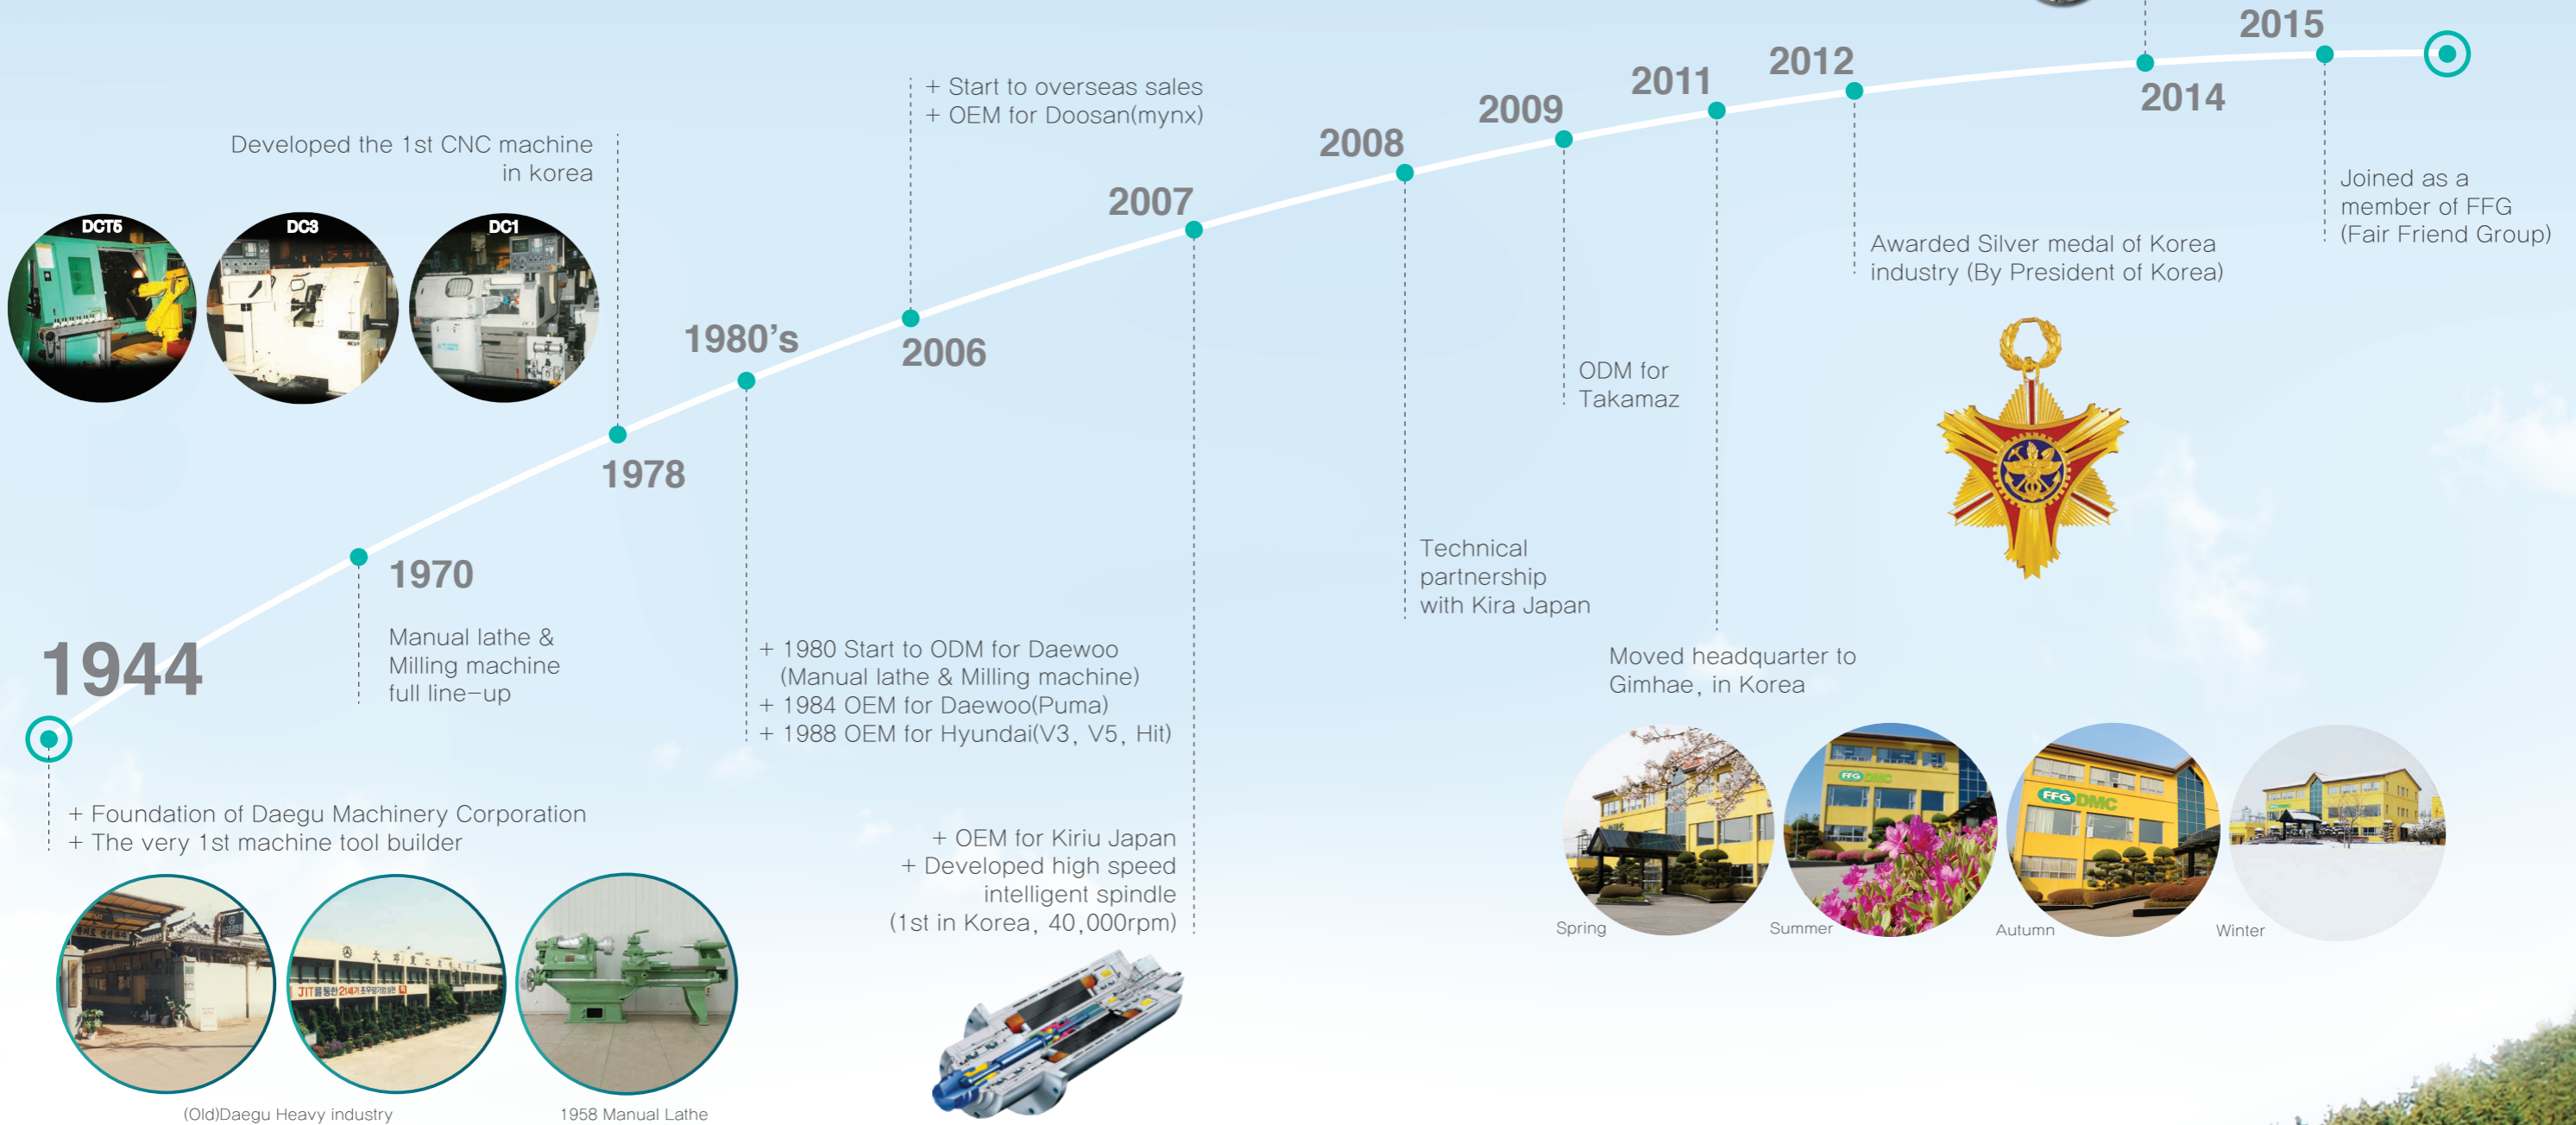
1944

+ Foundation of Daegu Machinery Corporation
+ The very 1st machine tool builder

(Old)Daegu Heavy industry

1958 Manual Lathe

1970

Manual lathe & Milling machine full line-up

1978

Developed the 1st CNC machine in korea

DCT5

DC3

DC1

1980's

+ 1980 Start to ODM for Daewoo (Manual lathe & Milling machine)
+ 1984 OEM for Daewoo(Puma)
+ 1988 OEM for Hyundai(V3, V5, Hit)

2006

+ Start to overseas sales
+ OEM for Doosan(mynx)

2007

+ OEM for Kiriu Japan
+ Developed high speed intelligent spindle (1st in Korea, 40,000rpm)

2008

Technical partnership with Kira Japan

2009

ODM for Takamaz

2011

Moved headquarter to Gimhae, in Korea

Spring

Summer

Autumn

Winter

2012

Awarded Silver medal of Korea industry (By President of Korea)

2014

2015

Joined as a member of FFG (Fair Friend Group)